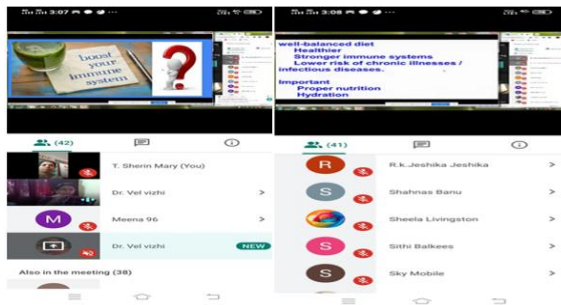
3:07

boost your immune system

(42)

T. Sherin Mary (You)

Dr. Vel vizhi

M

Meena 96

Dr. Vel vizhi

NEW

Also in the meeting (38)

3:08

well-balanced diet
Healthier
Stronger immune systems
Lower risk of chronic illnesses / infectious diseases.
Important
Proper nutrition
Hydration

(41)

R

R.k.Jeshika Jeshika

S

Shahnas Banu

Sheela Livingston

S

Sithi Balkees

S

Sky Mobile